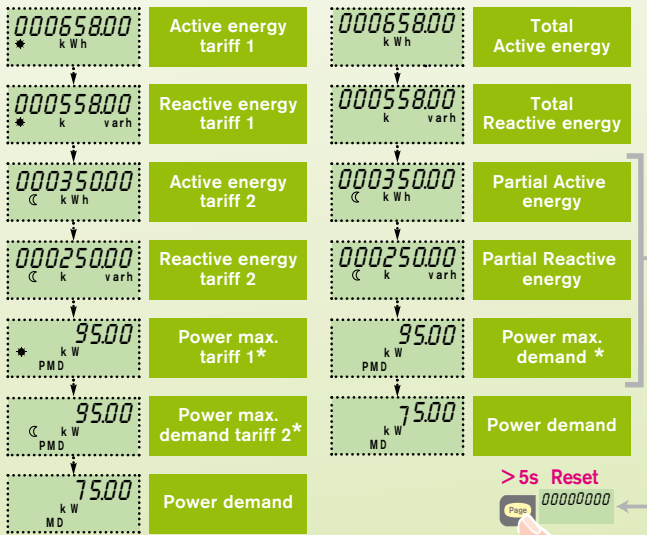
000658.00 kWh
Active energy tariff 1

000558.00 k varh
Reactive energy tariff 1

000350.00 kWh
Active energy tariff 2

000250.00 k varh
Reactive energy tariff 2

95.00 kW PMD
Power max. tariff 1*

95.00 kW PMD
Power max. demand tariff 2*

75.00 kW MD
Power demand

000658.00 kWh
Total Active energy

000558.00 k varh
Total Reactive energy

000350.00 kWh
Partial Active energy

000250.00 k varh
Partial Reactive energy

95.00 kW PMD
Power max. demand *

75.00 kW MD
Power demand

> 5s Reset
Page
00000000